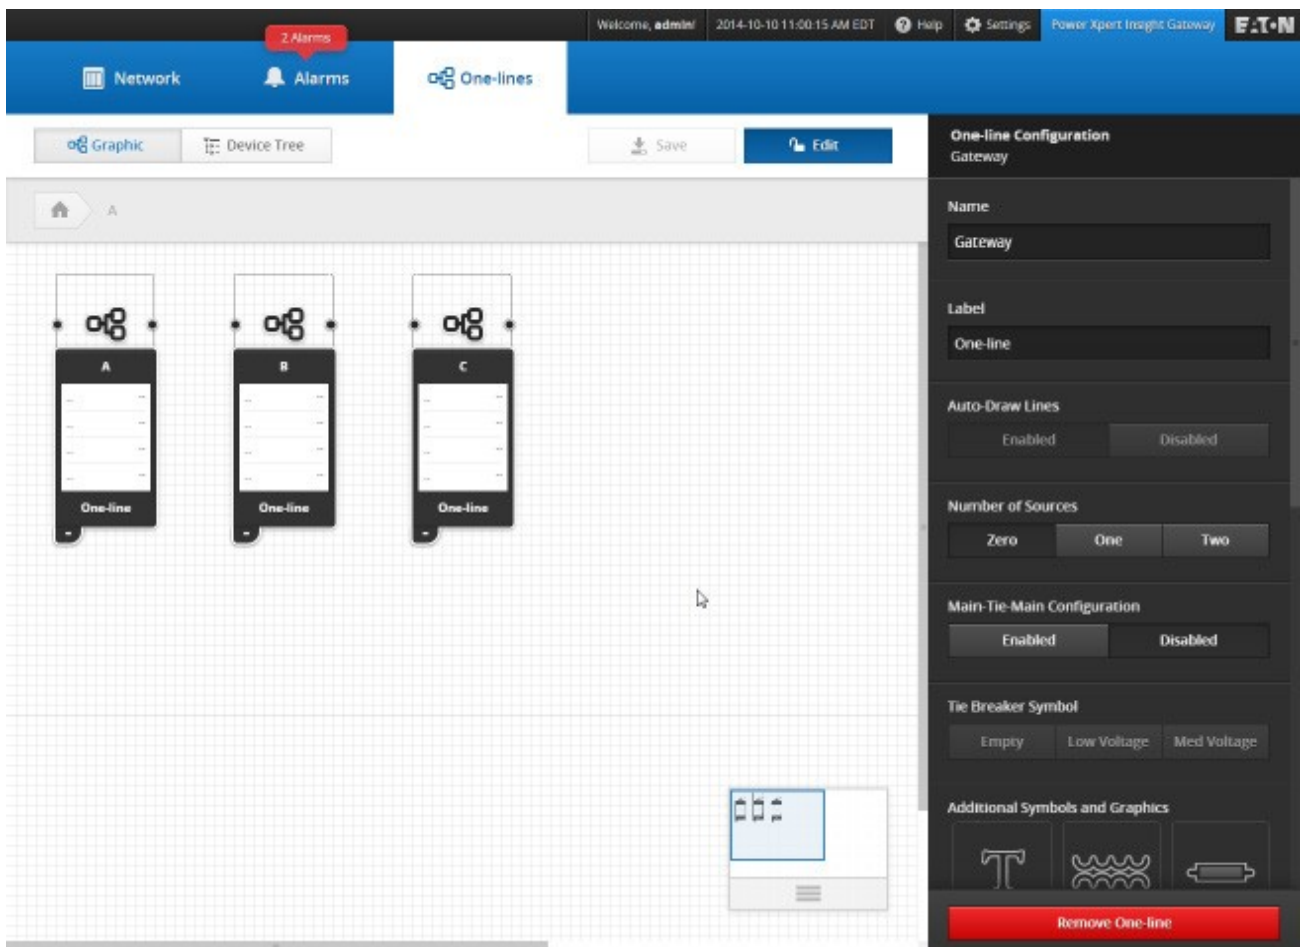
Welcome, admin! 2014-10-10 11:00:15 AM EDT Help Settings Power Xpert Insight Gateway E:T·N

2 Alarms

Network Alarms One-lines

Graphic Device Tree Save Edit

A

A
One-line

B
One-line

C
One-line

One-line Configuration
Gateway

Name
Gateway

Label
One-line

Auto-Draw Lines
Enabled Disabled

Number of Sources
Zero One Two

Main-Tie-Main Configuration
Enabled Disabled

Tie Breaker Symbol
Empty Low Voltage Med Voltage

Additional Symbols and Graphics

Remove One-line